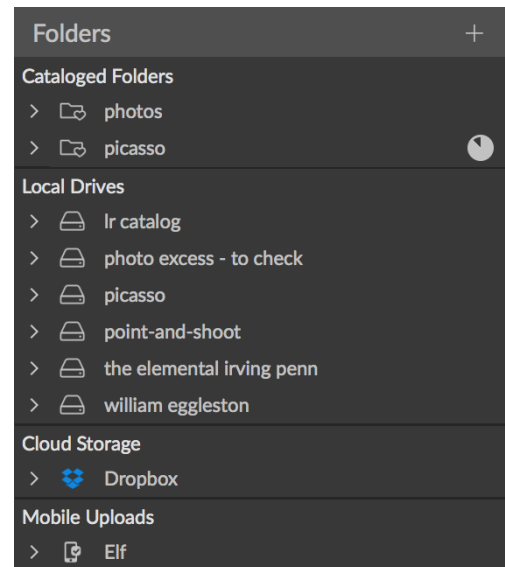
Folders +

Cataloged Folders

photos

picasso

Local Drives

lr catalog

photo excess - to check

picasso

point-and-shoot

the elemental irving penn

william eggleston

Cloud Storage

Dropbox

Mobile Uploads

Elf